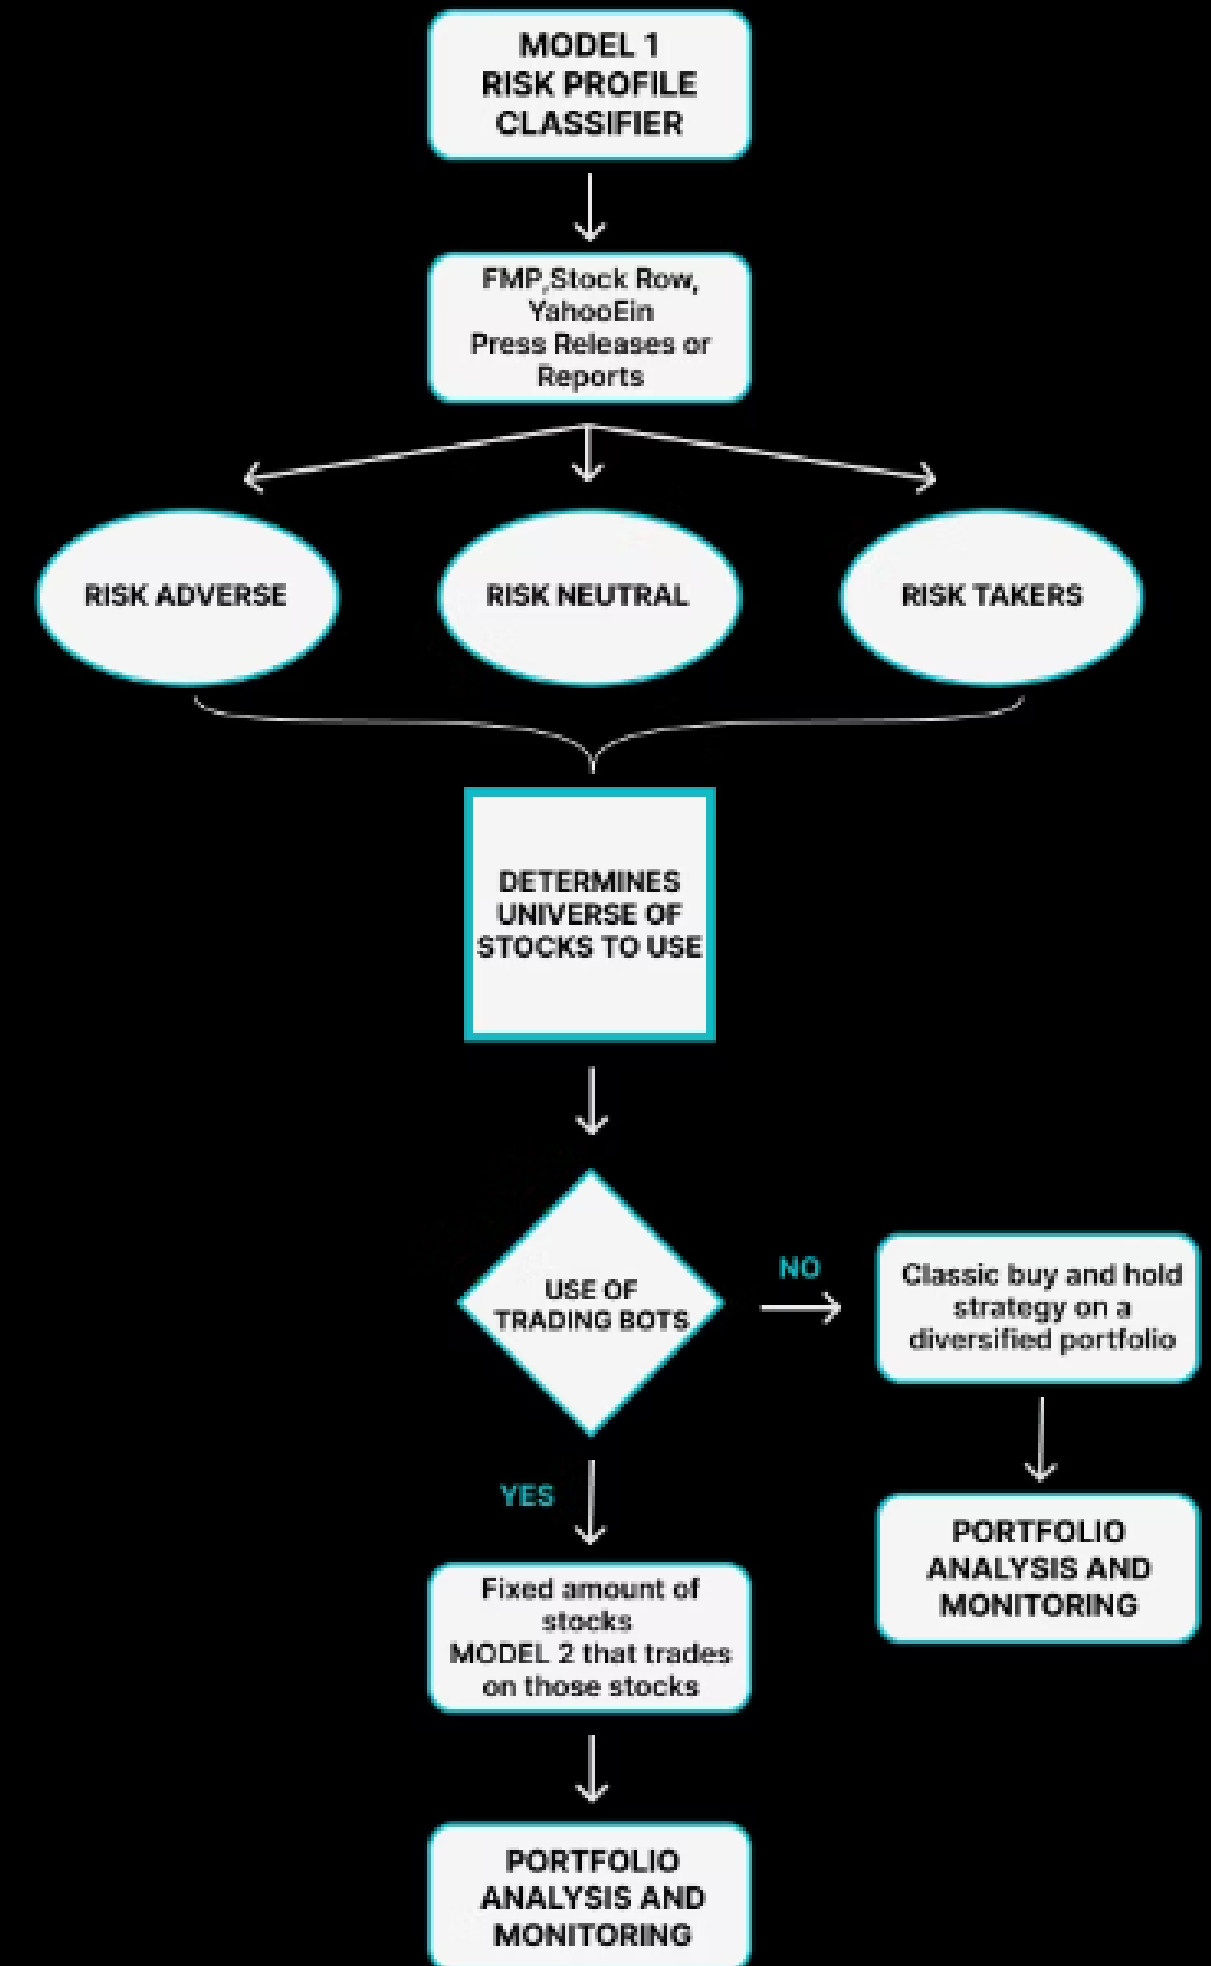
MODEL 1
RISK PROFILE
CLASSIFIER

FMP,Stock Row,
YahooEin
Press Releases or
Reports

RISK ADVERSE

RISK NEUTRAL

RISK TAKERS

DETERMINES
UNIVERSE OF
STOCKS TO USE

USE OF
TRADING BOTS

NO

Classic buy and hold strategy on a diversified portfolio

PORTFOLIO
ANALYSIS AND
MONITORING

YES

Fixed amount of stocks
MODEL 2 that trades on those stocks

PORTFOLIO
ANALYSIS AND
MONITORING